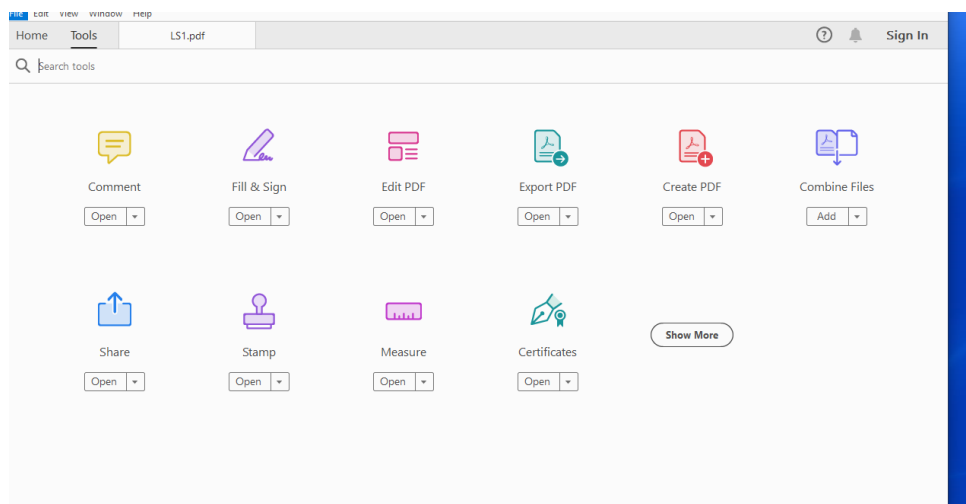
File Edit View Window Help
Home Tools LS1.pdf
Sign In
Search tools

Comment
Open

Fill & Sign
Open

Edit PDF
Open

Export PDF
Open

Create PDF
Open

Combine Files
Add

Share
Open

Stamp
Open

Measure
Open

Certificates
Open

Show More